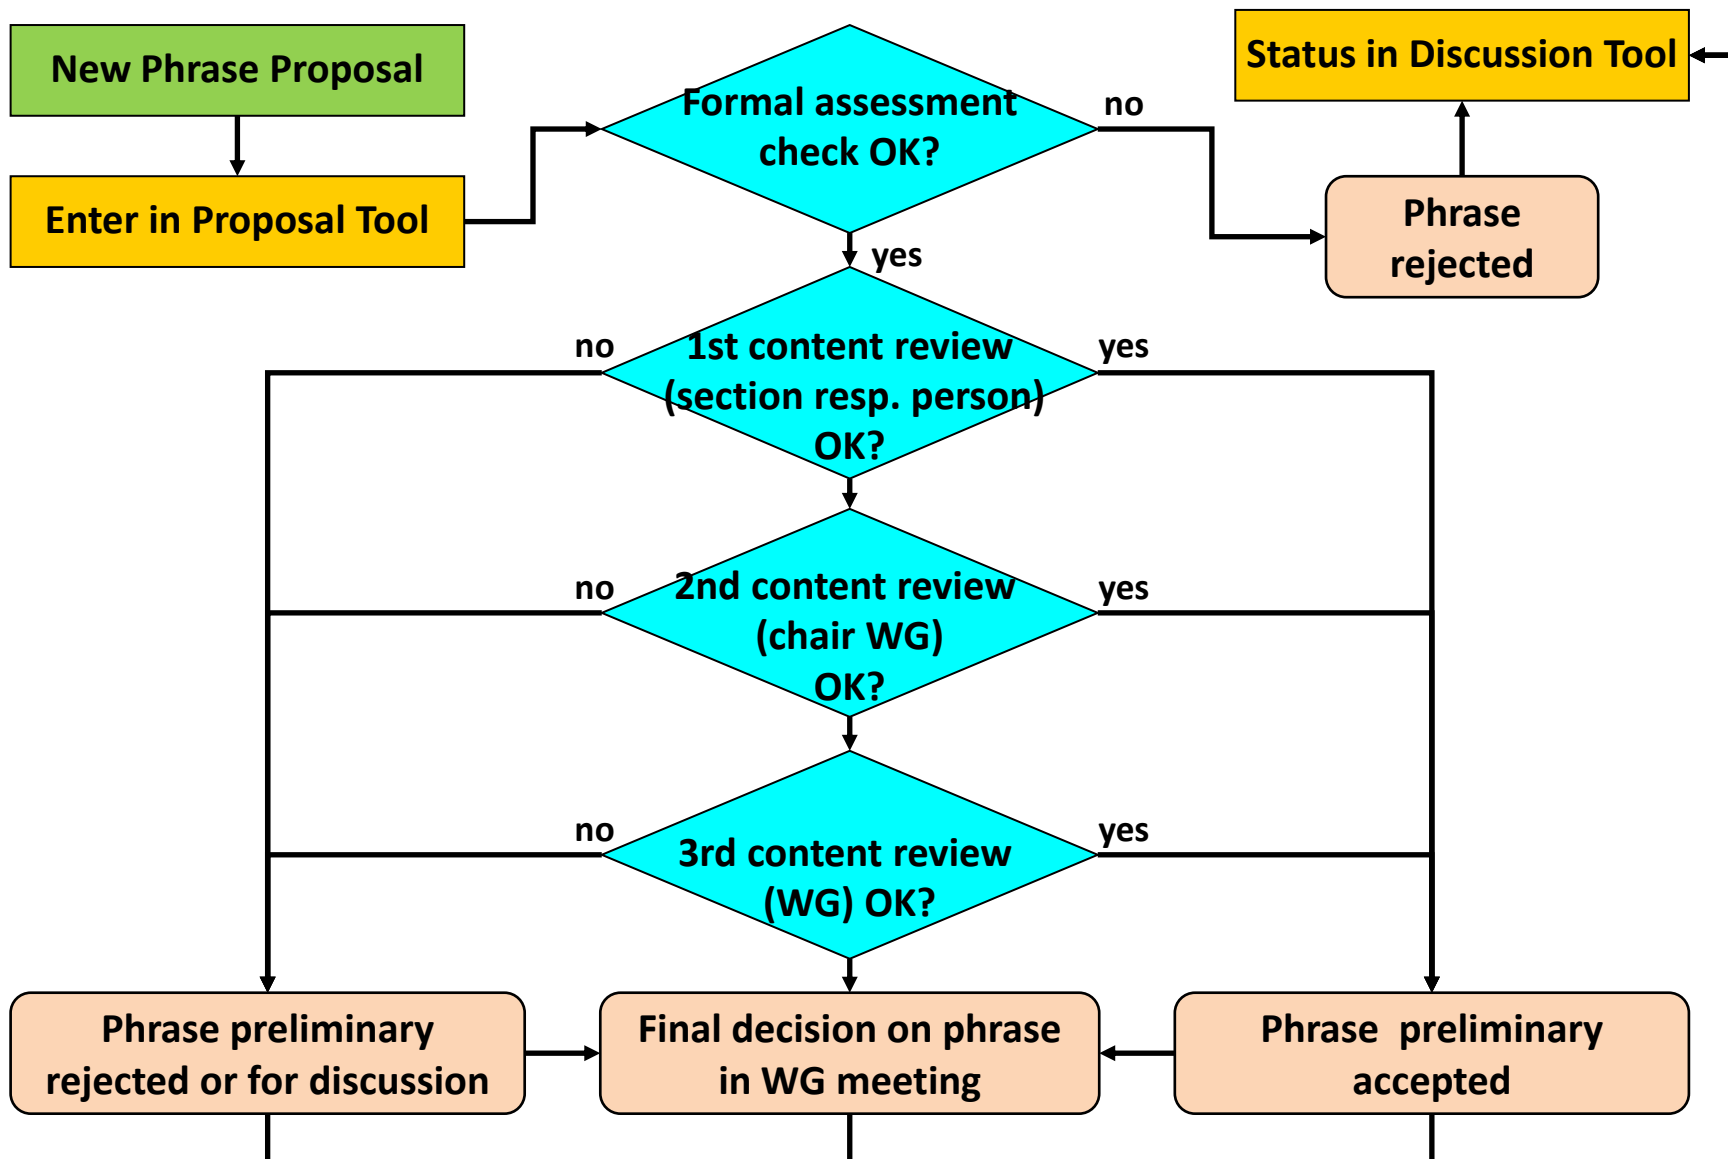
New Phrase Proposal

Enter in Proposal Tool

Formal assessment check OK?

no

Status in Discussion Tool

Phrase rejected

yes

no

1st content review (section resp. person) OK?

yes

no

2nd content review (chair WG) OK?

yes

no

3rd content review (WG) OK?

yes

Phrase preliminary rejected or for discussion

Final decision on phrase in WG meeting

Phrase preliminary accepted